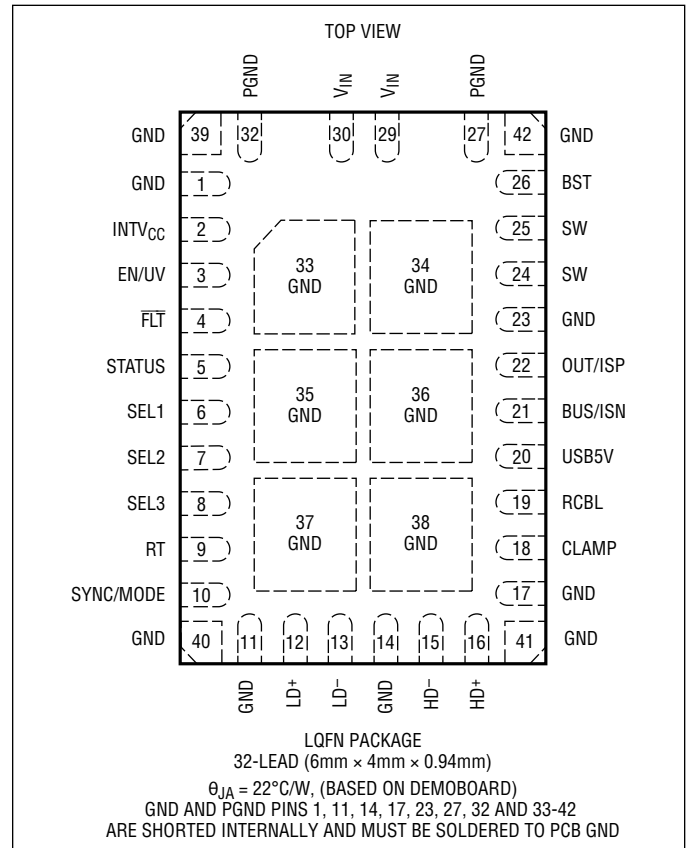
TOP VIEW

PGND $V_{IN}$ $V_{IN}$ PGND

GND 39 32 30 29 27 42 GND

GND 1 26 BST

$INTV_{CC}$ 2 25 SW

EN/UV 3 24 SW

$\overline{FLT}$ 4 23 GND

STATUS 5 22 OUT/ISP

SEL1 6 21 BUS/ISN

SEL2 7 20 USB5V

SEL3 8 19 RCBL

RT 9 18 CLAMP

SYNC/MODE 10 17 GND

GND 40 11 12 13 14 15 16 41 GND

33 GND
34 GND
35 GND
36 GND
37 GND
38 GND

GND $LD^+$ $LD^-$ GND $HD^-$ $HD^+$

LQFN PACKAGE
32-LEAD (6mm × 4mm × 0.94mm)
$\theta_{JA}$ = 22°C/W, (BASED ON DEMOBOARD)
GND AND PGND PINS 1, 11, 14, 17, 23, 27, 32 AND 33-42
ARE SHORTED INTERNALLY AND MUST BE SOLDERED TO PCB GND